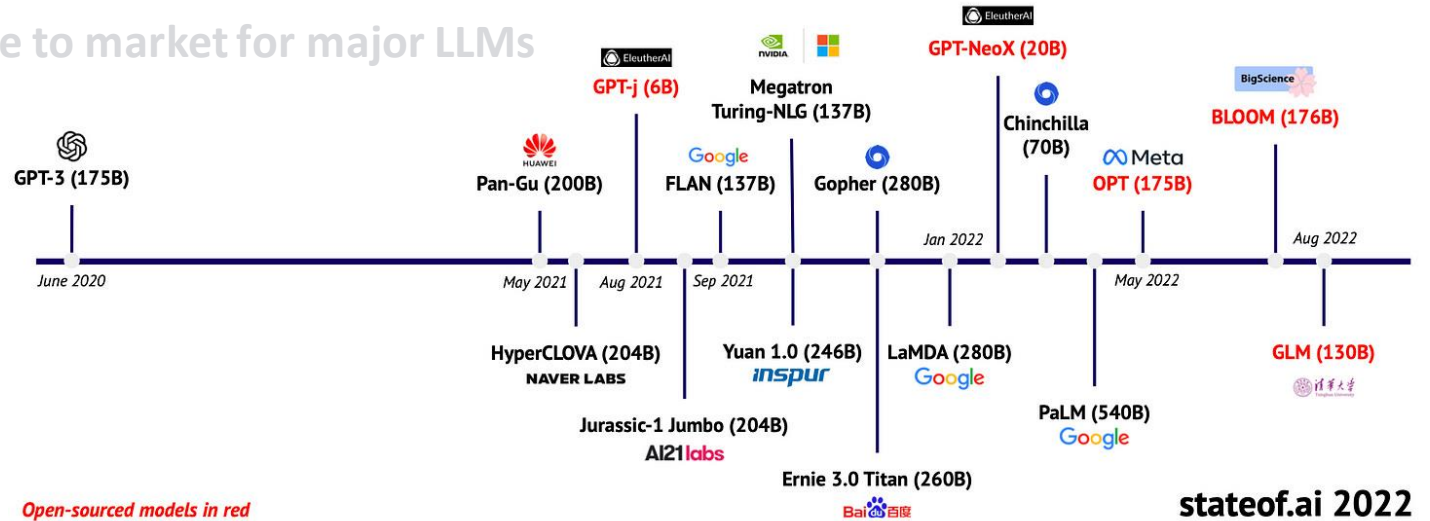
e to market for major LLMs

EleutherAI
GPT-j (6B)

NVIDIA
Megatron Turing-NLG (137B)

EleutherAI
GPT-NeoX (20B)

Chinchilla (70B)

BigScience
BLOOM (176B)

GPT-3 (175B)

HUAWEI
Pan-Gu (200B)

Google
FLAN (137B)

Gopher (280B)

Meta
OPT (175B)

June 2020
May 2021
Aug 2021
Sep 2021
Jan 2022
May 2022
Aug 2022

HyperCLOVA (204B)
NAVER LABS

Yuan 1.0 (246B)
inspur

LaMDA (280B)
Google

GLM (130B)
清華大学

Jurassic-1 Jumbo (204B)
AI21labs

PaLM (540B)
Google

Ernie 3.0 Titan (260B)
Bai百度

Open-sourced models in red

stateof.ai 2022